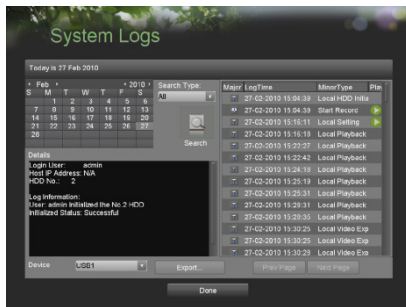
System Logs

Today is 27 Feb 2010

Feb 2010

| S | M | T | W | T | F | S |
|---|---|---|---|---|---|---|
| | 1 | 2 | 3 | 4 | 5 | 6 |
| 7 | 8 | 9 | 10 | 11 | 12 | 13 |
| 14 | 15 | 16 | 17 | 18 | 19 | 20 |
| 21 | 22 | 23 | 24 | 25 | 26 | 27 |
| 28 | | | | | | |

Search Type:
All

Search

Details
Login User: admin
Host IP Address: N/A
HDD No.: 2

Log Information:
User: admin Initialized the No.2 HDD
Initialized Status: Successful

| Major | LogTime | MinorType | Play |
|---|---|---|---|
| | 27-02-2010 15:04:39 | Local HDD Initia | |
| | 27-02-2010 15:04:39 | Start Record | |
| | 27-02-2010 15:15:11 | Local Setting | |
| | 27-02-2010 15:15:18 | Local Playback | |
| | 27-02-2010 15:22:27 | Local Playback | |
| | 27-02-2010 15:22:42 | Local Playback | |
| | 27-02-2010 15:24:19 | Local Playback | |
| | 27-02-2010 15:25:19 | Local Playback | |
| | 27-02-2010 15:25:31 | Local Playback | |
| | 27-02-2010 15:28:31 | Local Playback | |
| | 27-02-2010 15:30:25 | Local Playback | |
| | 27-02-2010 15:30:25 | Local Video Exp | |
| | 27-02-2010 15:30:29 | Local Video Exp | |

Device USB1

Export...

Prev Page

Next Page

Done